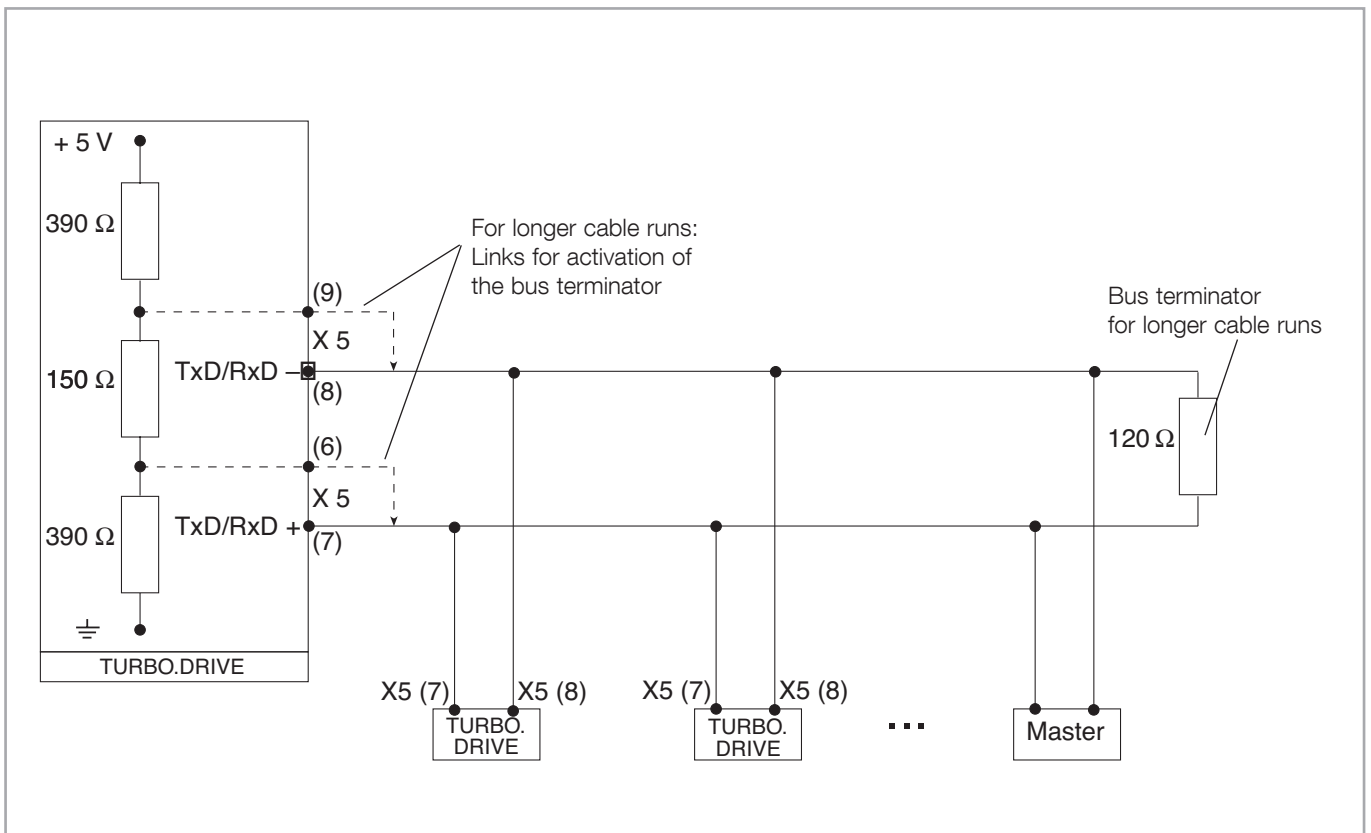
+ 5 V

390 Ω

150 Ω

390 Ω

For longer cable runs: Links for activation of the bus terminator

(9)

X 5

TxD/RxD –

(8)

(6)

X 5

TxD/RxD +

(7)

TURBO.DRIVE

Bus terminator for longer cable runs

120 Ω

X5 (7)

X5 (8)

TURBO. DRIVE

X5 (7)

X5 (8)

TURBO. DRIVE

...

Master